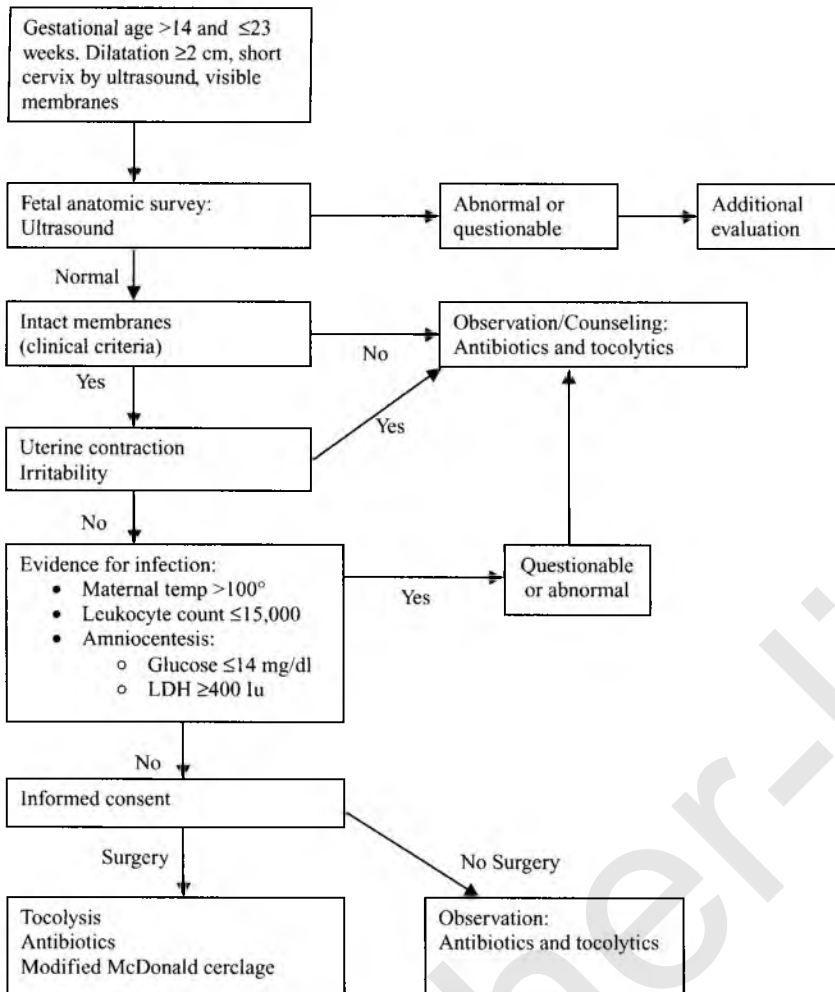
Gestational age >14 and $\leq$23 weeks. Dilatation $\geq$2 cm, short cervix by ultrasound, visible membranes

Fetal anatomic survey: Ultrasound

Abnormal or questionable

Additional evaluation

Normal

Intact membranes (clinical criteria)

No

Observation/Counseling: Antibiotics and tocolytics

Yes

Yes

Uterine contraction Irritability

No

Evidence for infection:
- Maternal temp >100°
- Leukocyte count $\leq$15,000
- Amniocentesis:
  - Glucose $\leq$14 mg/dl
  - LDH $\geq$400 lu

Yes

Questionable or abnormal

No

Informed consent

Surgery

No Surgery

Tocolysis
Antibiotics
Modified McDonald cerclage

Observation: Antibiotics and tocolytics